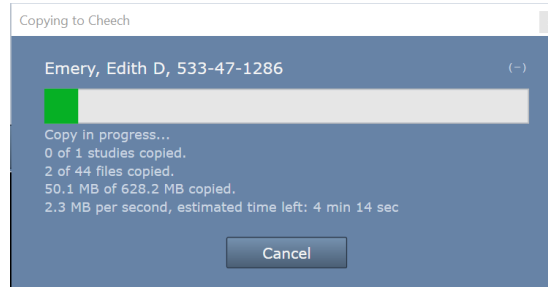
Copying to Cheech

Emery, Edith D, 533-47-1286

(–)

Copy in progress...
0 of 1 studies copied.
2 of 44 files copied.
50.1 MB of 628.2 MB copied.
2.3 MB per second, estimated time left: 4 min 14 sec

Cancel